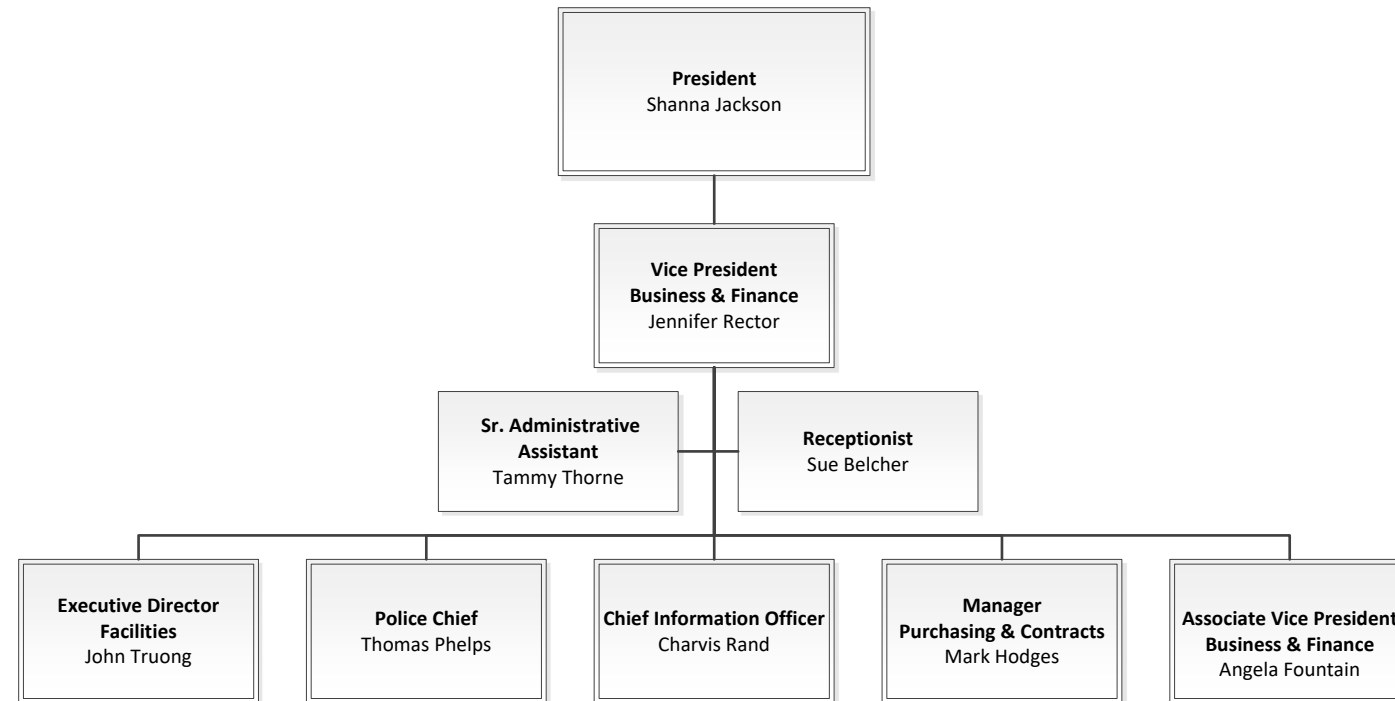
**President**
Shanna Jackson

**Vice President**
**Business & Finance**
Jennifer Rector

**Sr. Administrative Assistant**
Tammy Thorne

**Receptionist**
Sue Belcher

**Executive Director**
**Facilities**
John Truong

**Police Chief**
Thomas Phelps

**Chief Information Officer**
Charvis Rand

**Manager**
**Purchasing & Contracts**
Mark Hodges

**Associate Vice President**
**Business & Finance**
Angela Fountain